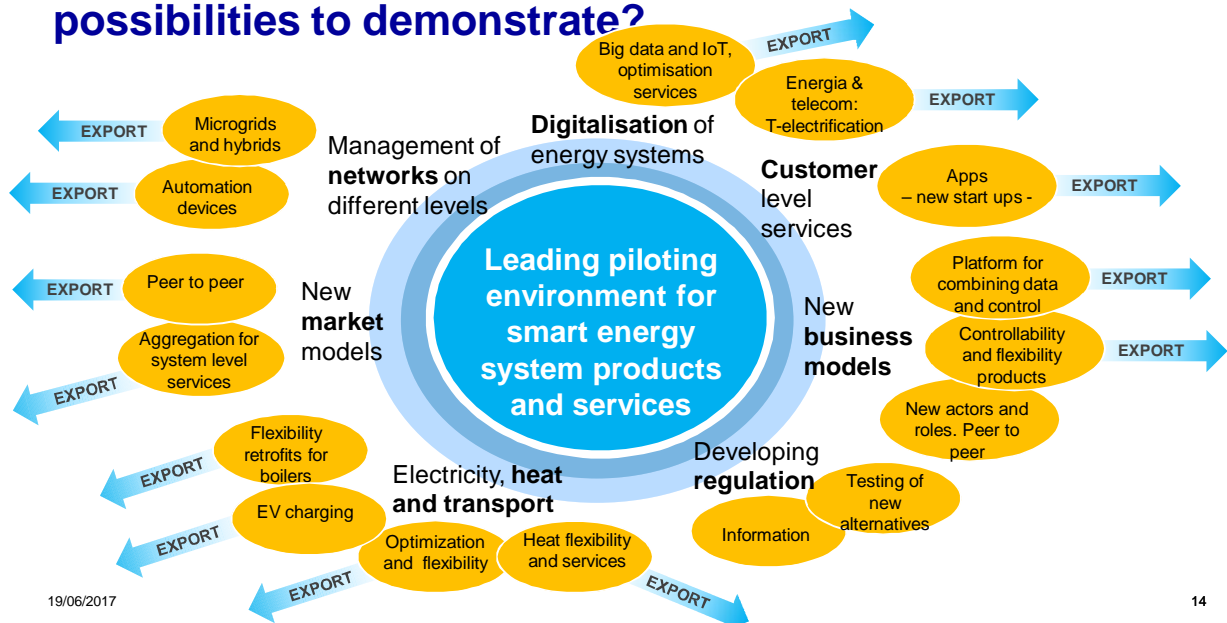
possibilities to demonstrate?

Leading piloting environment for smart energy system products and services

Digitalisation of energy systems

Big data and IoT, optimisation services

EXPORT

Energia & telecom: T-electrification

EXPORT

Customer level services

Apps – new start ups -

EXPORT

New business models

Platform for combining data and control

EXPORT

Controllability and flexibility products

EXPORT

New actors and roles. Peer to peer

Developing regulation

Testing of new alternatives

Information

Electricity, heat and transport

Heat flexibility and services

EXPORT

Optimization and flexibility

EXPORT

EV charging

EXPORT

Flexibility retrofits for boilers

EXPORT

New market models

Peer to peer

EXPORT

Aggregation for system level services

EXPORT

Management of networks on different levels

Microgrids and hybrids

EXPORT

Automation devices

EXPORT

19/06/2017

14